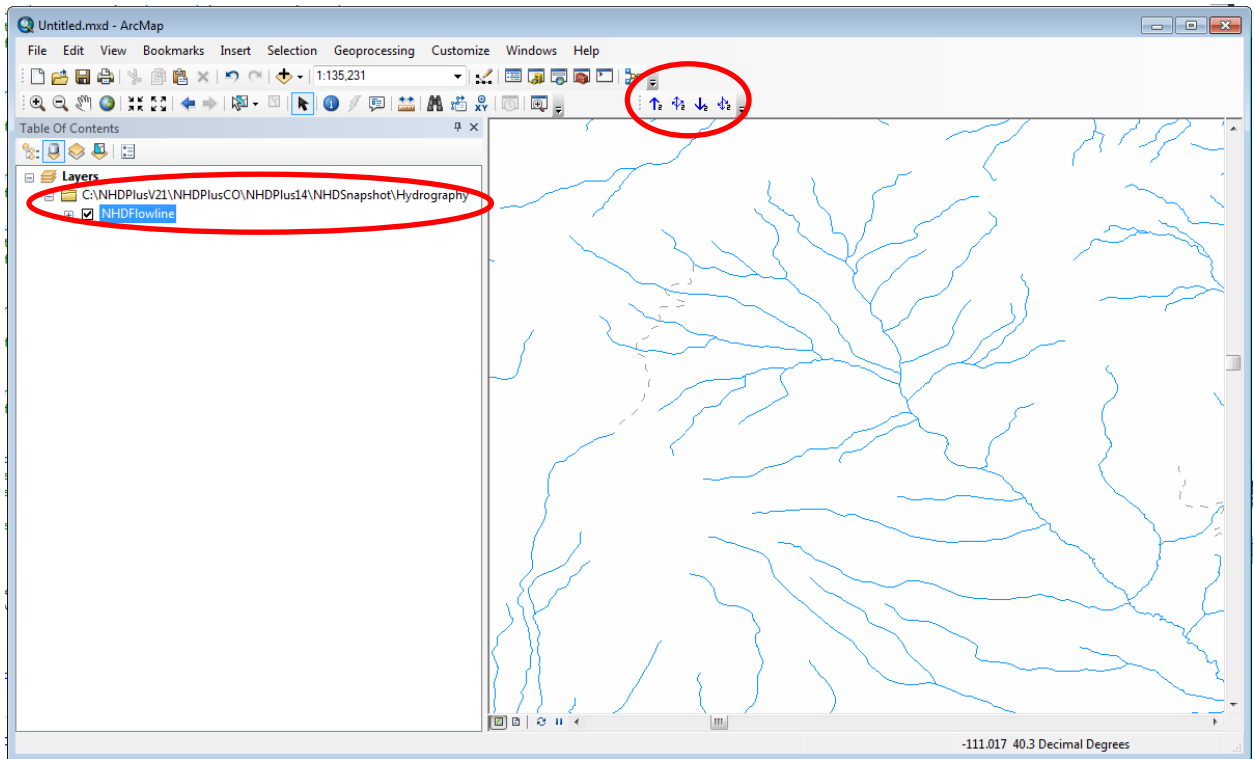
Untitled.mxd - ArcMap

File Edit View Bookmarks Insert Selection Geoprocessing Customize Windows Help

1:135,231

Table Of Contents

Layers

C:\NHDPlusV21\NHDPlusCO\NHDPlus14\NHDSnapshot\Hydrography

NHDFlowline

-111.017 40.3 Decimal Degrees